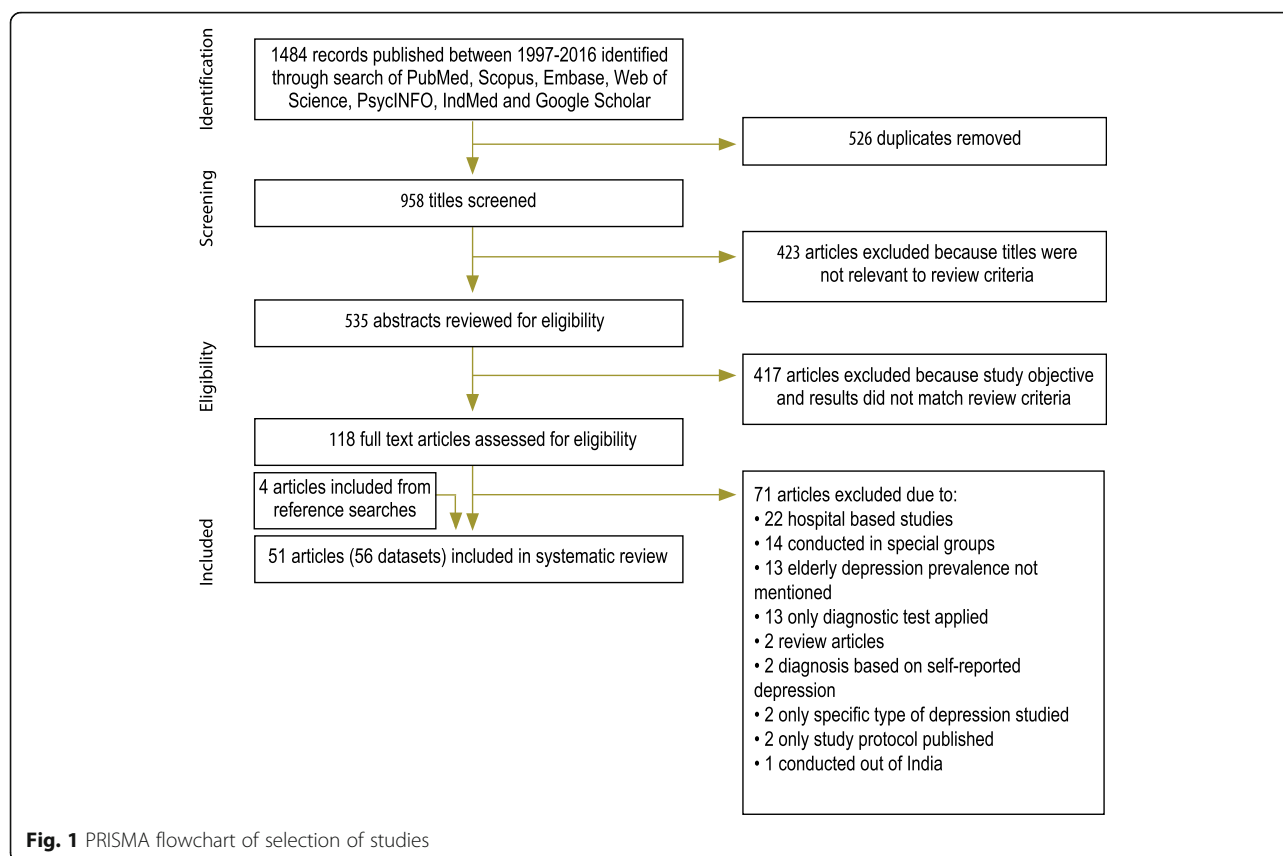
Identification

1484 records published between 1997-2016 identified through search of PubMed, Scopus, Embase, Web of Science, PsycINFO, IndMed and Google Scholar

526 duplicates removed

Screening

958 titles screened

423 articles excluded because titles were not relevant to review criteria

535 abstracts reviewed for eligibility

Eligibility

417 articles excluded because study objective and results did not match review criteria

118 full text articles assessed for eligibility

4 articles included from reference searches

Included

51 articles (56 datasets) included in systematic review

71 articles excluded due to:
• 22 hospital based studies
• 14 conducted in special groups
• 13 elderly depression prevalence not mentioned
• 13 only diagnostic test applied
• 2 review articles
• 2 diagnosis based on self-reported depression
• 2 only specific type of depression studied
• 2 only study protocol published
• 1 conducted out of India

**Fig. 1** PRISMA flowchart of selection of studies